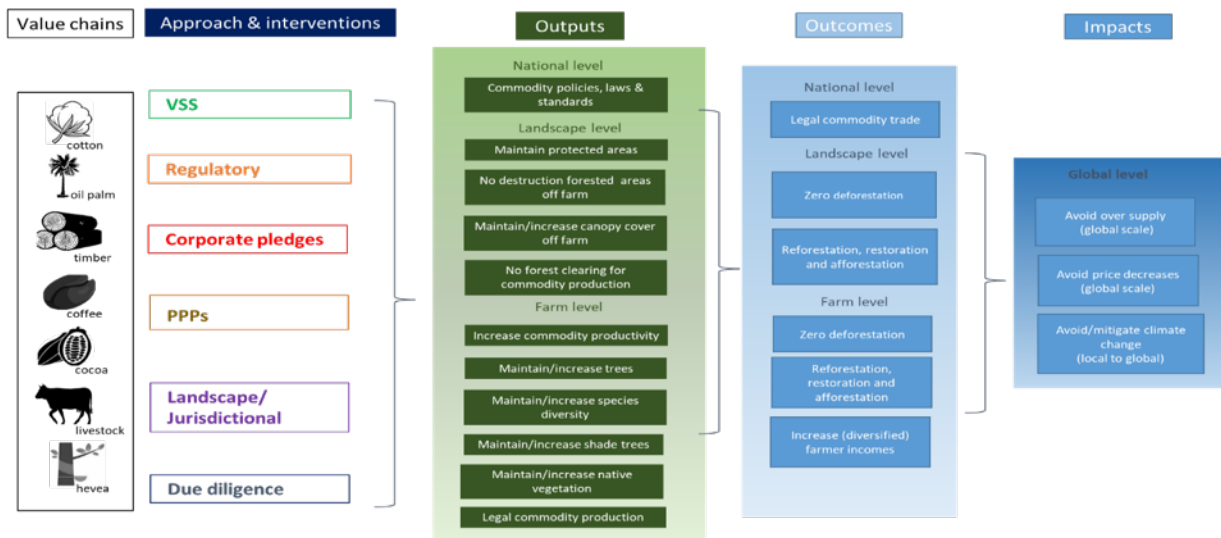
Value chains

Approach & interventions

Outputs

Outcomes

Impacts

cotton

oil palm

timber

coffee

cocoa

livestock

hevea

VSS

Regulatory

Corporate pledges

PPPs

Landscape/ Jurisdictional

Due diligence

National level

Commodity policies, laws & standards

Landscape level

Maintain protected areas

No destruction forested areas off farm

Maintain/increase canopy cover off farm

No forest clearing for commodity production

Farm level

Increase commodity productivity

Maintain/increase trees

Maintain/increase species diversity

Maintain/increase shade trees

Maintain/increase native vegetation

Legal commodity production

National level

Legal commodity trade

Landscape level

Zero deforestation

Reforestation, restoration and afforestation

Farm level

Zero deforestation

Reforestation, restoration and afforestation

Increase (diversified) farmer incomes

Global level

Avoid over supply (global scale)

Avoid price decreases (global scale)

Avoid/mitigate climate change (local to global)